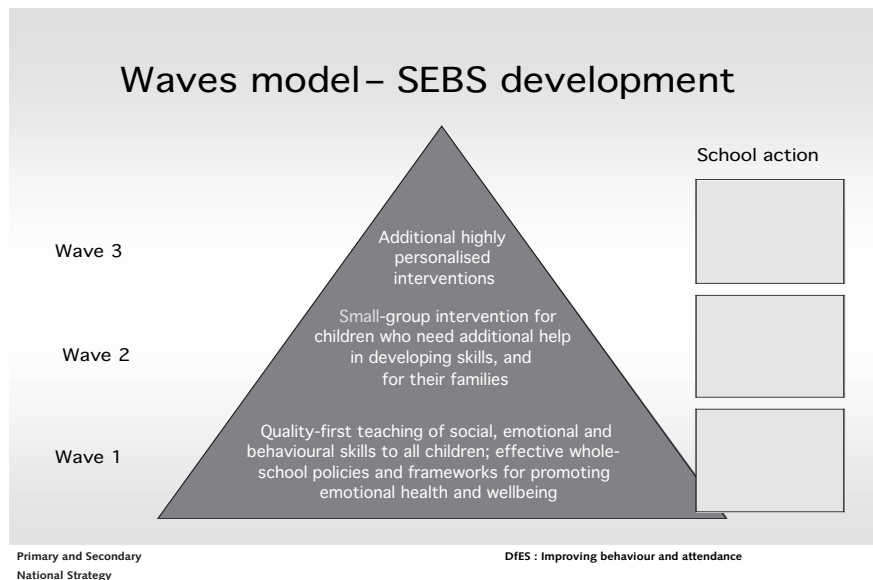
Waves model– SEBS development

School action

Wave 3

Additional highly personalised interventions

Wave 2

Small-group intervention for children who need additional help in developing skills, and for their families

Wave 1

Quality-first teaching of social, emotional and behavioural skills to all children; effective whole-school policies and frameworks for promoting emotional health and wellbeing

Primary and Secondary National Strategy

DfES : Improving behaviour and attendance